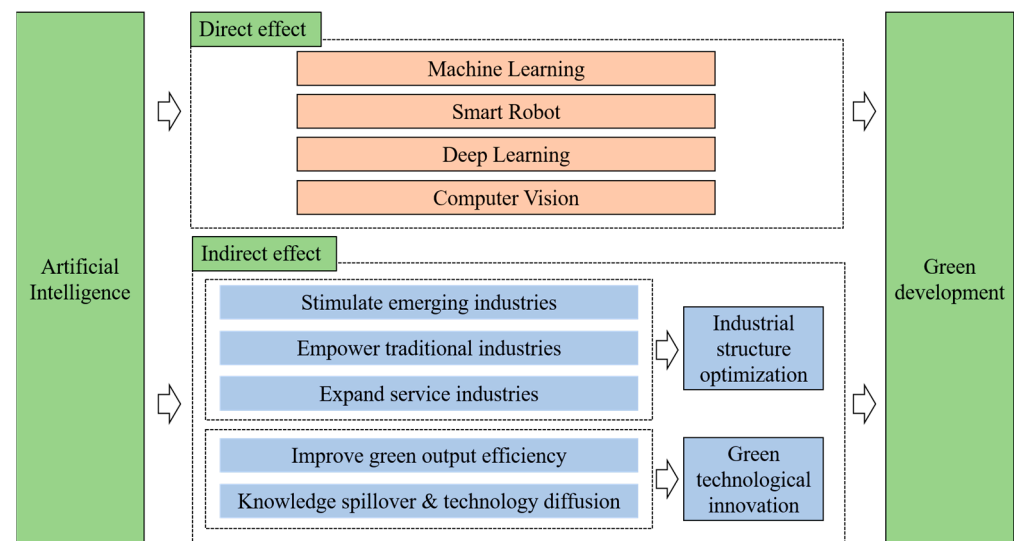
Artificial Intelligence

Direct effect

Machine Learning

Smart Robot

Deep Learning

Computer Vision

Indirect effect

Stimulate emerging industries

Empower traditional industries

Expand service industries

Industrial structure optimization

Improve green output efficiency

Knowledge spillover & technology diffusion

Green technological innovation

Green development